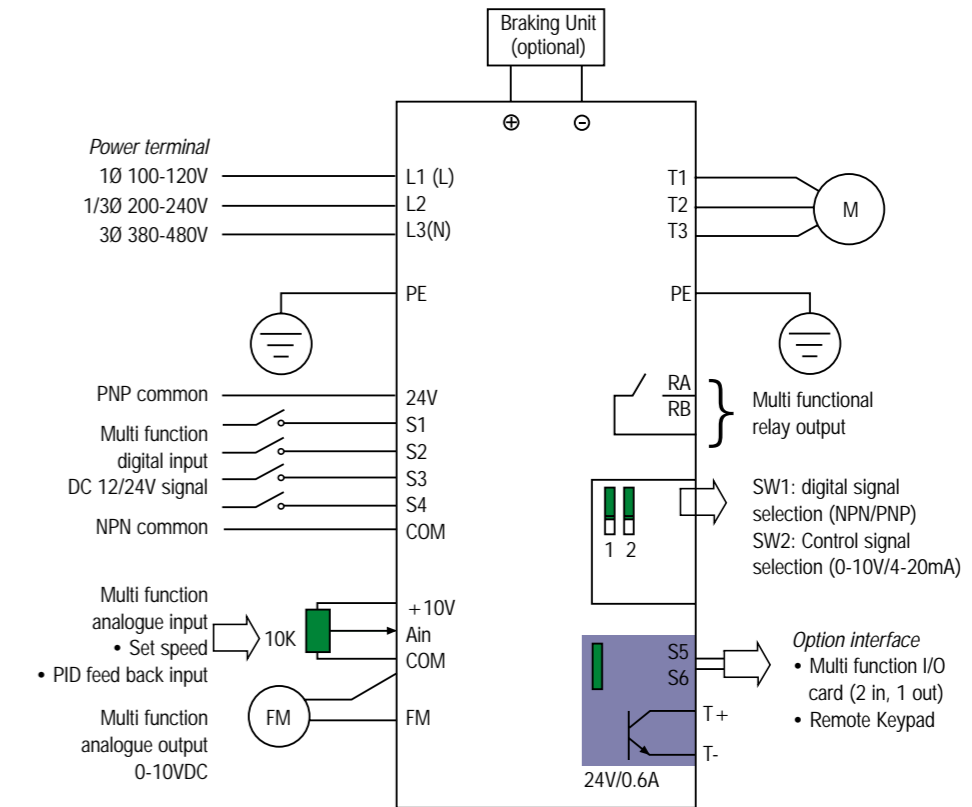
Braking Unit (optional)

⊕ ⊖

Power terminal
1Ø 100-120V
1/3Ø 200-240V
3Ø 380-480V

L1 (L)
L2
L3(N)

T1
T2
T3

M

PE

PE

PNP common
Multi function digital input DC 12/24V signal
NPN common

24V
S1
S2
S3
S4
COM

RA
RB

Multi functional relay output

1 2

SW1: digital signal selection (NPN/PNP)
SW2: Control signal selection (0-10V/4-20mA)

Multi function analogue input
• Set speed
• PID feed back input

10K

+10V
Ain
COM

FM

FM

Multi function analogue output 0-10VDC

S5
S6

T+
T-

24V/0.6A

Option interface
• Multi function I/O card (2 in, 1 out)
• Remote Keypad